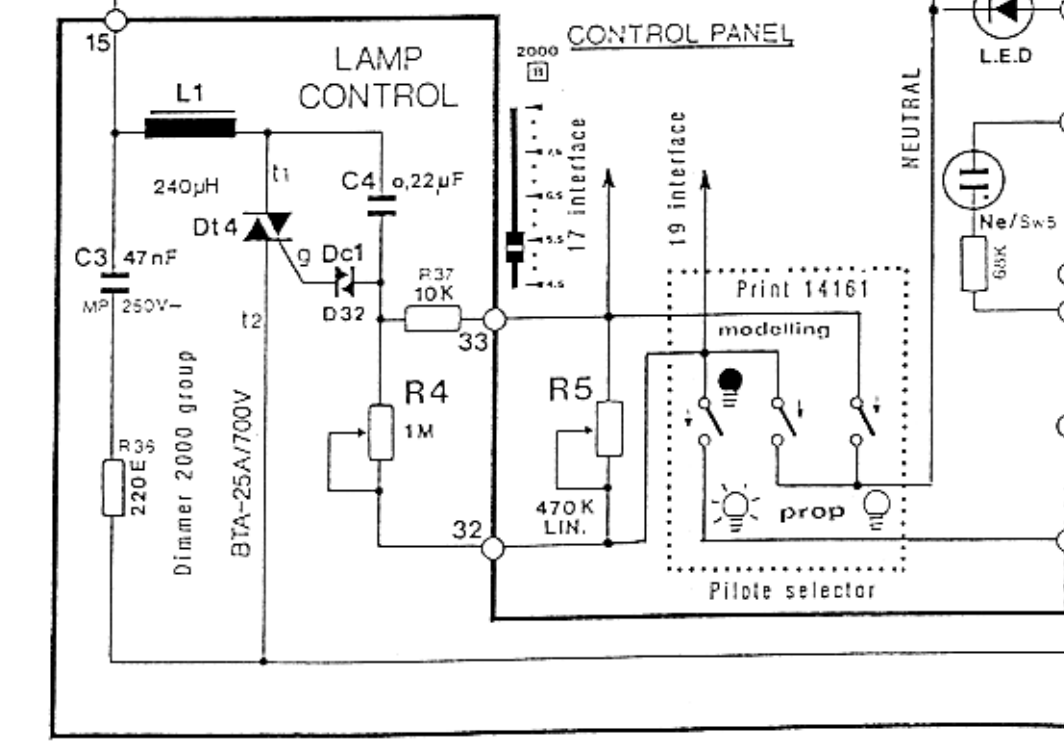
15

LAMP CONTROL

CONTROL PANEL

2000

L.E.D

NEUTRAL

L1

240μH

t1

C4 o,22μF

Dt 4

g Dc1

C3 47nF

MP 250V~

D32

R37 10K

33

t2

R4 1M

R5

470K LIN.

32

R36 220E

Dimmer 2000 group

BTA-25A/700V

17 interface

19 interface

Print 14161

modelling

prop

Pilote selector

Ne/Sw5

68K